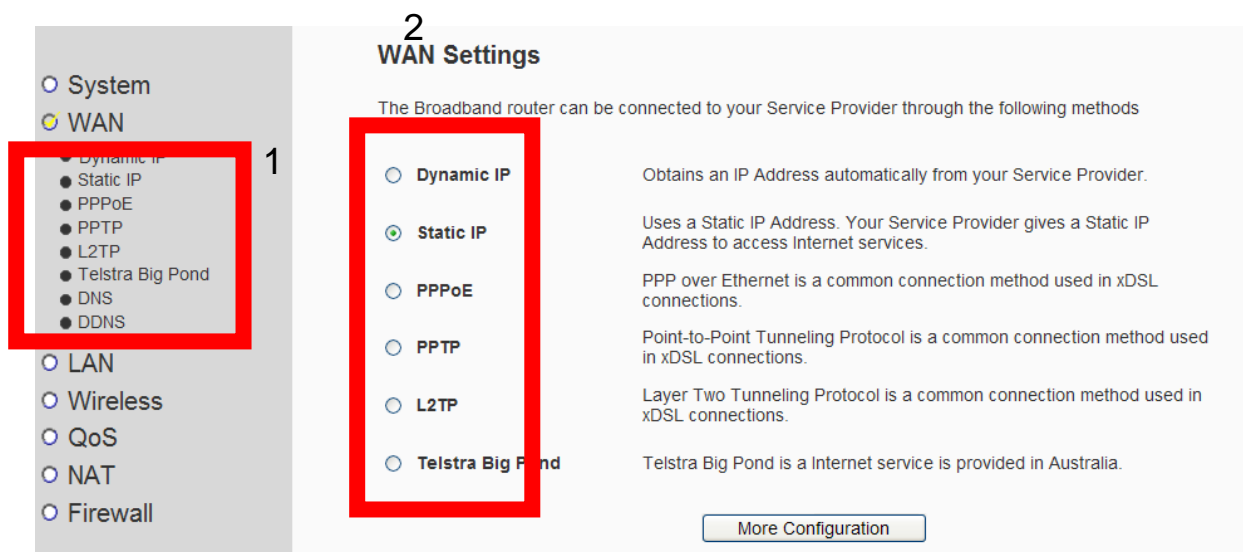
System
WAN
Dynamic IP
Static IP
PPPoE
PPTP
L2TP
Telstra Big Pond
DNS
DDNS
LAN
Wireless
QoS
NAT
Firewall

1

2

WAN Settings

The Broadband router can be connected to your Service Provider through the following methods

| | |
|---|---|
| Dynamic IP | Obtains an IP Address automatically from your Service Provider. |
| Static IP | Uses a Static IP Address. Your Service Provider gives a Static IP Address to access Internet services. |
| PPPoE | PPP over Ethernet is a common connection method used in xDSL connections. |
| PPTP | Point-to-Point Tunneling Protocol is a common connection method used in xDSL connections. |
| L2TP | Layer Two Tunneling Protocol is a common connection method used in xDSL connections. |
| Telstra Big P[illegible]nd | Telstra Big Pond is a Internet service is provided in Australia. |

More Configuration